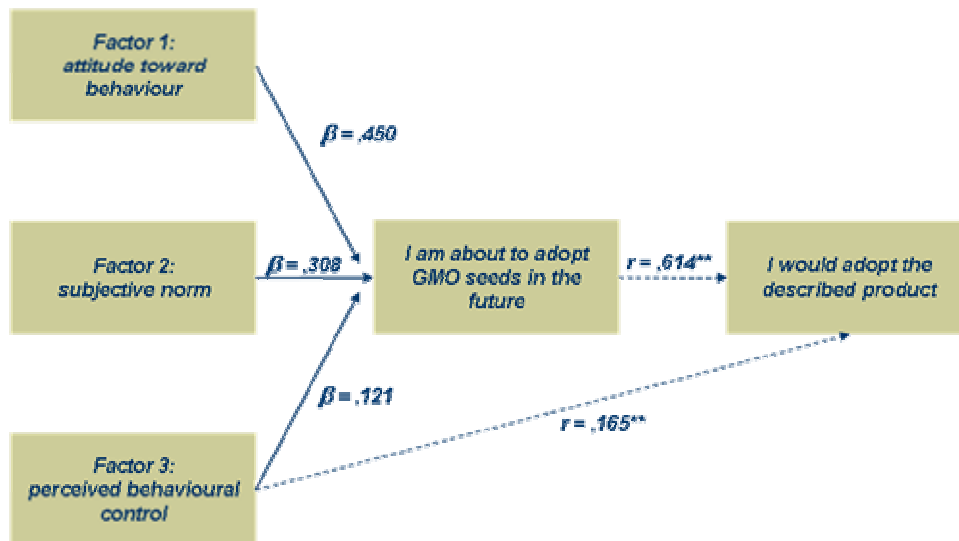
Factor 1:
attitude toward behaviour

$\beta$ = ,450

Factor 2:
subjective norm

$\beta$ = ,308

I am about to adopt GMO seeds in the future

r = ,614**

I would adopt the described product

$\beta$ = ,121

r = ,165**

Factor 3:
perceived behavioural control